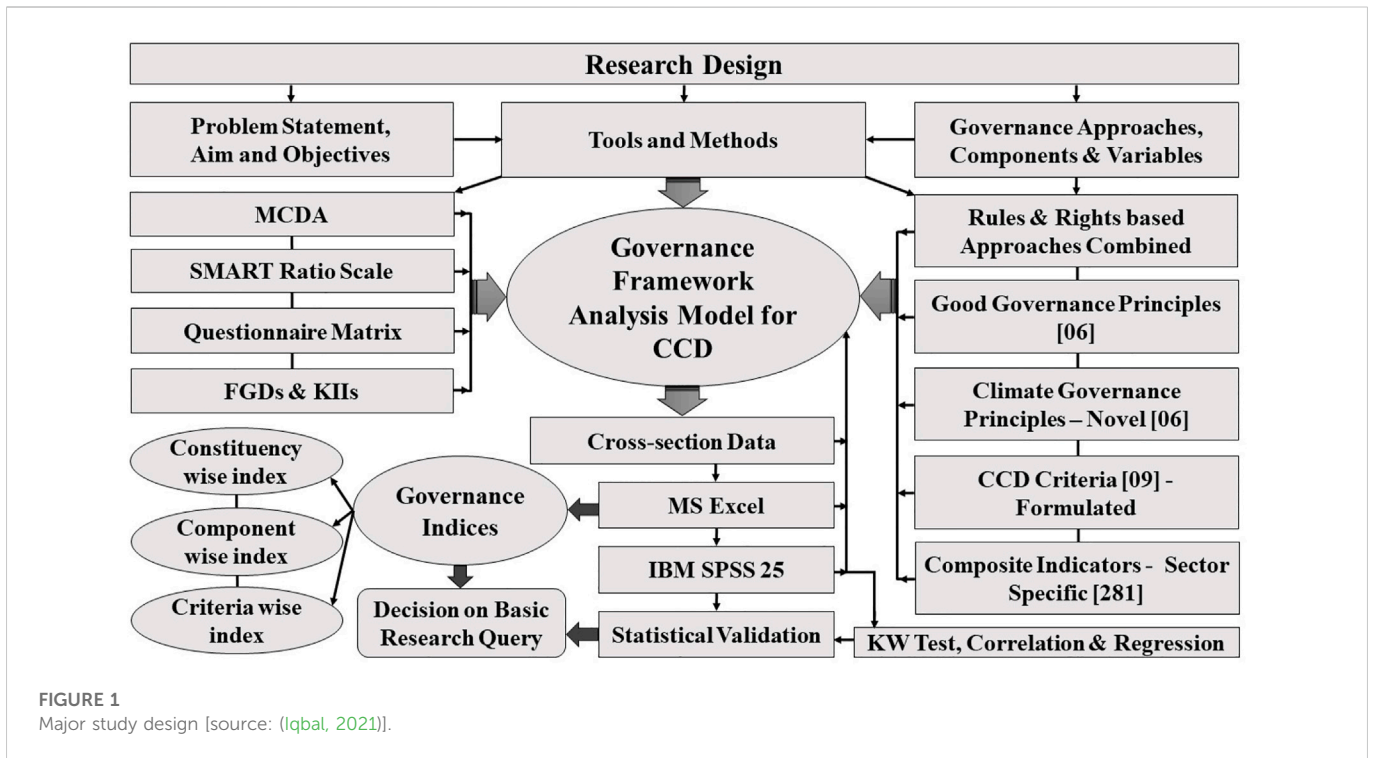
Research Design

Problem Statement, Aim and Objectives

Tools and Methods

Governance Approaches, Components & Variables

MCDA

SMART Ratio Scale

Questionnaire Matrix

FGDs & KIIs

Governance Framework Analysis Model for CCD

Rules & Rights based Approaches Combined

Good Governance Principles [06]

Climate Governance Principles – Novel [06]

CCD Criteria [09] - Formulated

Composite Indicators - Sector Specific [281]

Cross-section Data

MS Excel

IBM SPSS 25

Statistical Validation

KW Test, Correlation & Regression

Governance Indices

Constituency wise index

Component wise index

Criteria wise index

Decision on Basic Research Query

FIGURE 1
Major study design [source: (Iqbal, 2021)].